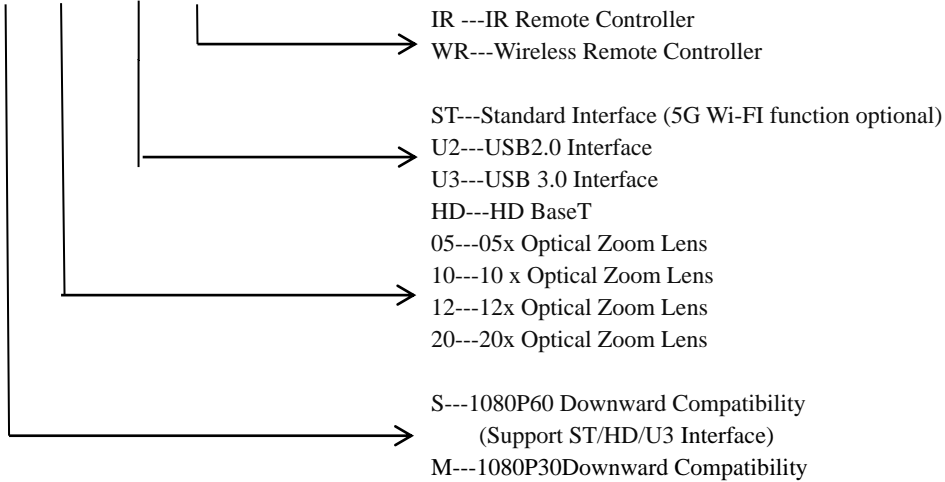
IR ---IR Remote Controller
WR---Wireless Remote Controller

ST---Standard Interface (5G Wi-FI function optional)
U2---USB2.0 Interface
U3---USB 3.0 Interface
HD---HD BaseT
05---05x Optical Zoom Lens
10---10 x Optical Zoom Lens
12---12x Optical Zoom Lens
20---20x Optical Zoom Lens

S---1080P60 Downward Compatibility
(Support ST/HD/U3 Interface)
M---1080P30Downward Compatibility